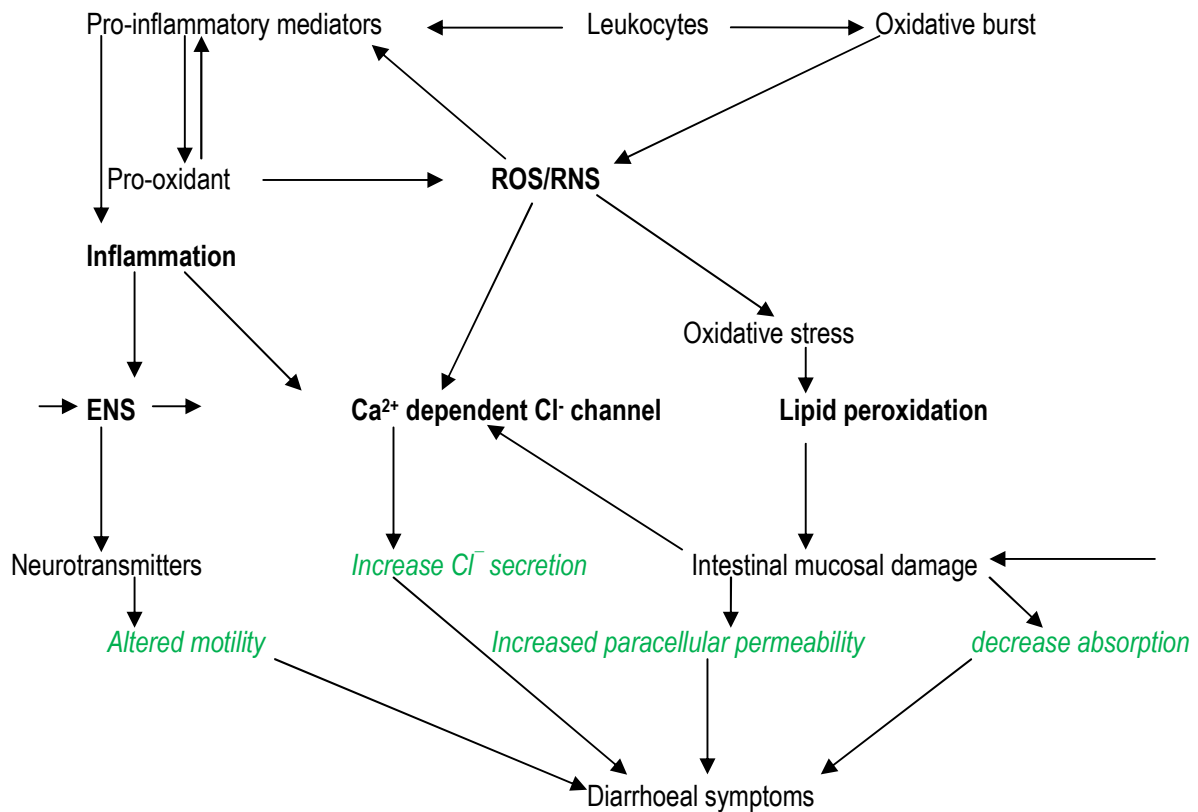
Pro-inflammatory mediators

Leukocytes

Oxidative burst

Pro-oxidant

**ROS/RNS**

**Inflammation**

Oxidative stress

**ENS**

**$Ca^{2+}$ dependent $Cl^-$ channel**

**Lipid peroxidation**

Neurotransmitters

*Increase $Cl^-$ secretion*

Intestinal mucosal damage

*Altered motility*

*Increased paracellular permeability*

*decrease absorption*

Diarrhoeal symptoms